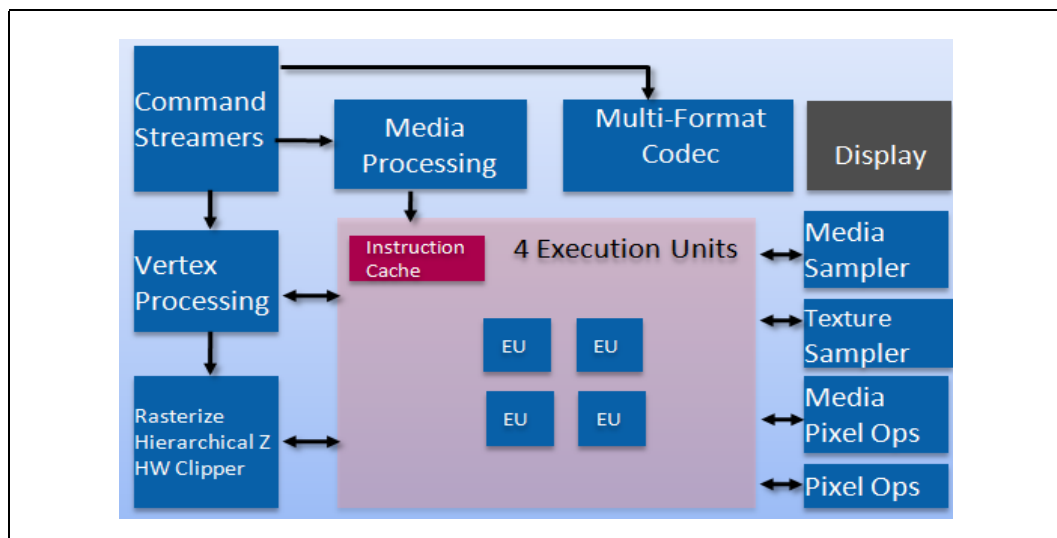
Command Streamers

Media Processing

Multi-Format Codec

Display

Vertex Processing

Instruction Cache

4 Execution Units

Media Sampler

Texture Sampler

EU

EU

EU

EU

Rasterize Hierarchical Z HW Clipper

Media Pixel Ops

Pixel Ops